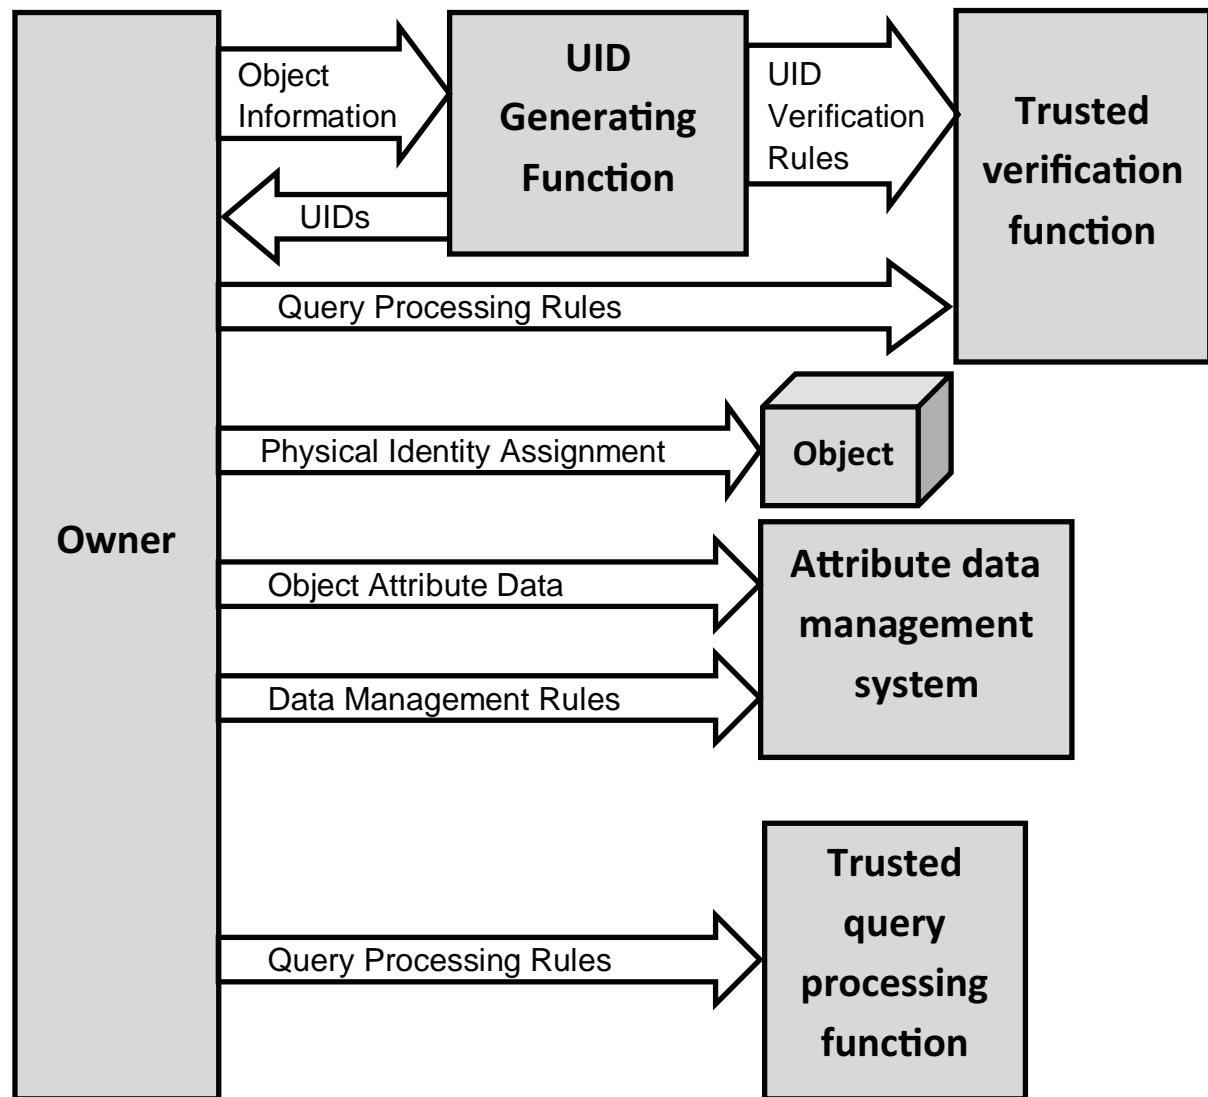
Object Information

UID Generating Function

UID Verification Rules

Trusted verification function

UIDs

Query Processing Rules

Physical Identity Assignment

Object

Owner

Object Attribute Data

Attribute data management system

Data Management Rules

Trusted query processing function

Query Processing Rules